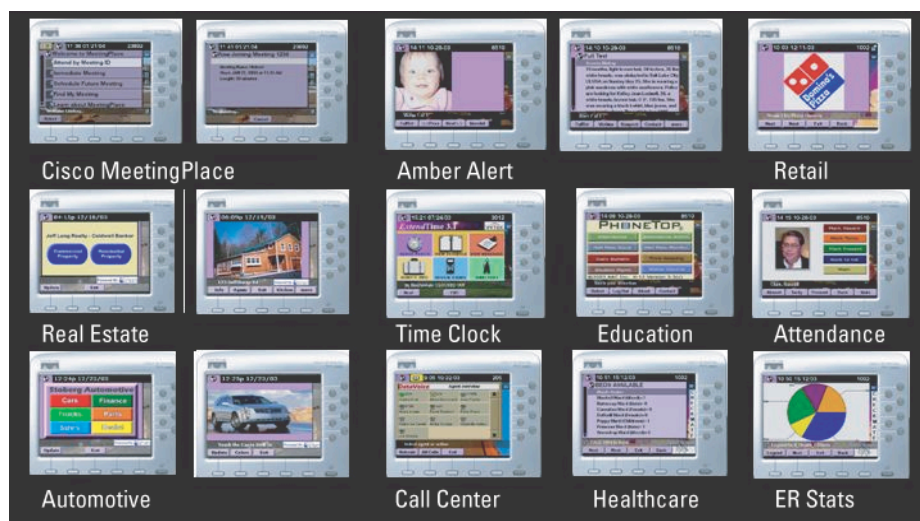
Welcome to MeetingPlace
Attend by Meeting ID
Immediate Meeting
Schedule Future Meeting
Find My Meeting
Learn about MeetingPlace

Cisco MeetingPlace

Amber Alert

Domino's Pizza

Retail

Jeff Long Realty - Coldwell Banker
Commercial Property
Residential Property

Real Estate

ExtendTime 3.7

Time Clock

PHONETOP

Education

Attendance

Automotive
Cars
Finance
Trucks
Parts
Sales
Credit

Automotive

Call Center

BEDS AVAILABLE

Healthcare

ER Stats